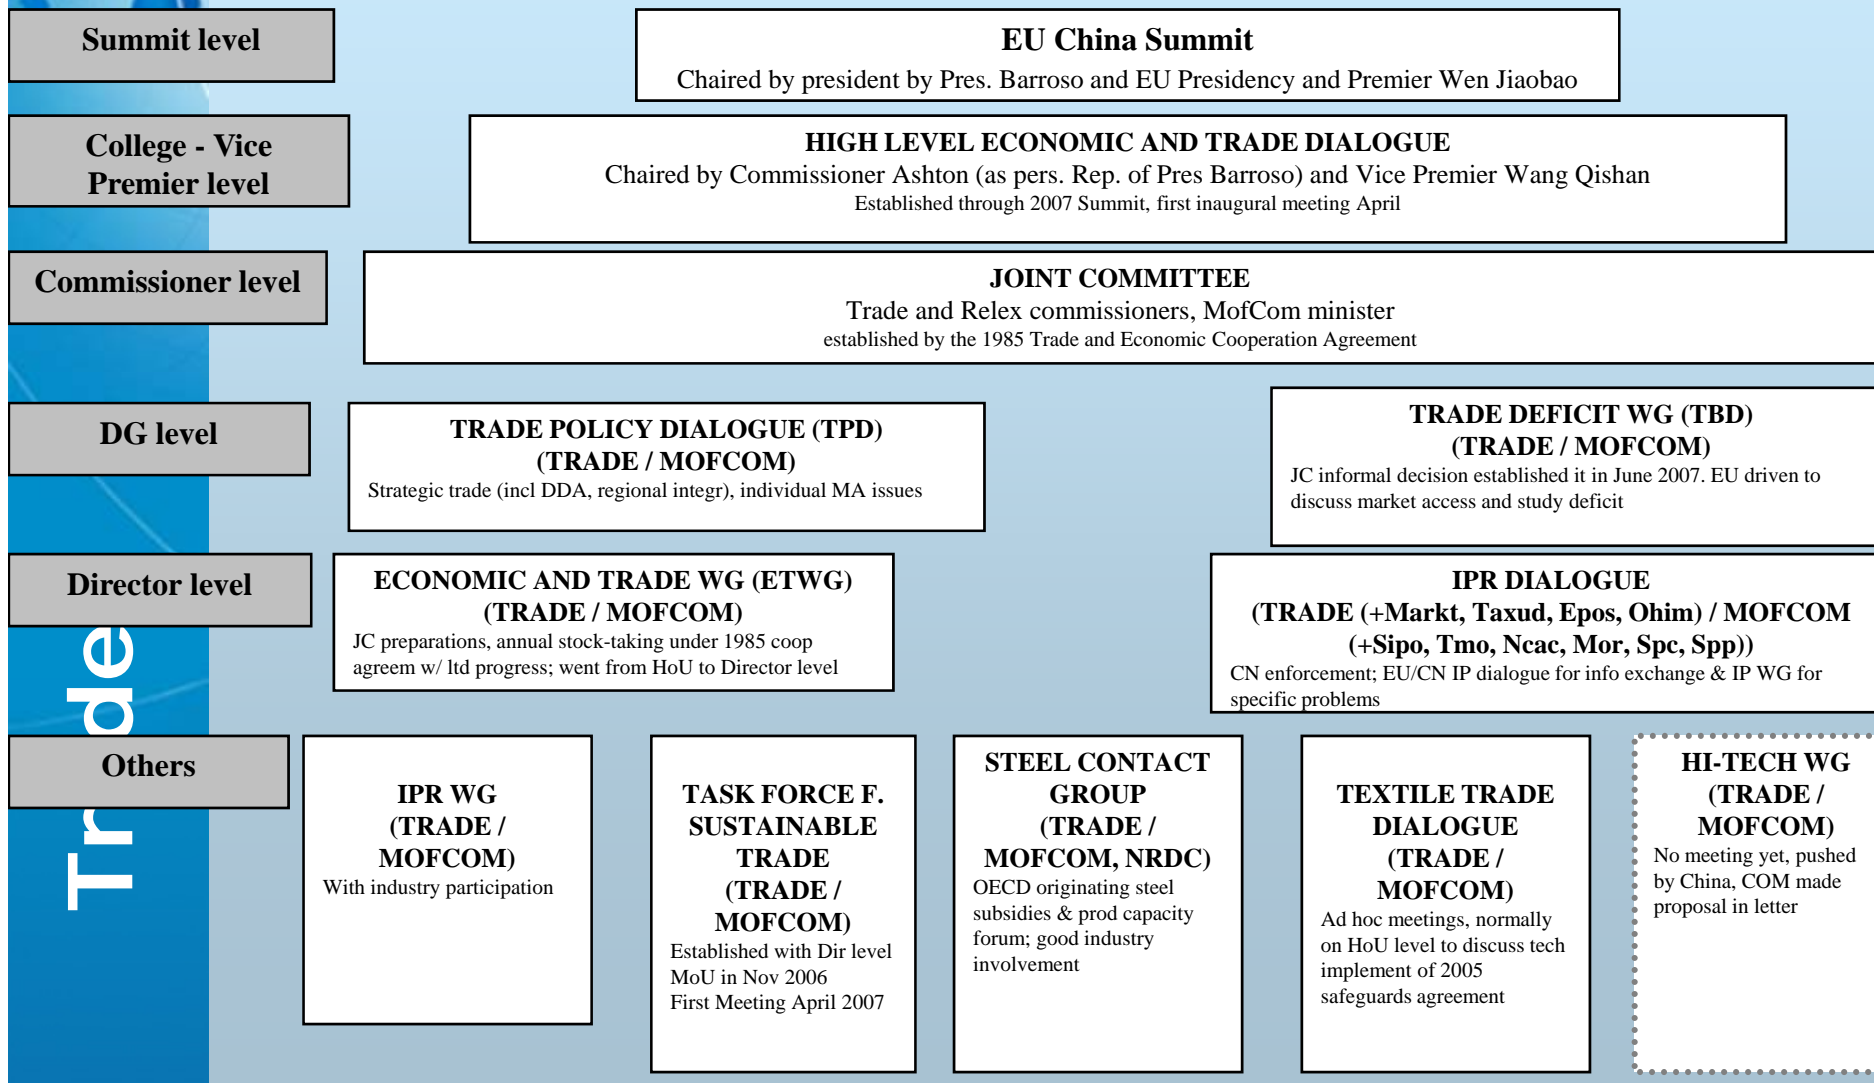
Summit level

EU China Summit
Chaired by president by Pres. Barroso and EU Presidency and Premier Wen Jiaobao

College - Vice Premier level

HIGH LEVEL ECONOMIC AND TRADE DIALOGUE
Chaired by Commissioner Ashton (as pers. Rep. of Pres Barroso) and Vice Premier Wang Qishan
Established through 2007 Summit, first inaugural meeting April

Commissioner level

JOINT COMMITTEE
Trade and Relex commissioners, MofCom minister
established by the 1985 Trade and Economic Cooperation Agreement

DG level

TRADE POLICY DIALOGUE (TPD)
(TRADE / MOFCOM)
Strategic trade (incl DDA, regional integr), individual MA issues

TRADE DEFICIT WG (TBD)
(TRADE / MOFCOM)
JC informal decision established it in June 2007. EU driven to discuss market access and study deficit

Director level

ECONOMIC AND TRADE WG (ETWG)
(TRADE / MOFCOM)
JC preparations, annual stock-taking under 1985 coop agreem w/ ltd progress; went from HoU to Director level

IPR DIALOGUE
(TRADE (+Markt, Taxud, Epos, Ohim) / MOFCOM (+Sipo, Tmo, Ncac, Mor, Spc, Spp))
CN enforcement; EU/CN IP dialogue for info exchange & IP WG for specific problems

Others

Trade

IPR WG
(TRADE / MOFCOM)
With industry participation

TASK FORCE F. SUSTAINABLE TRADE
(TRADE / MOFCOM)
Established with Dir level MoU in Nov 2006
First Meeting April 2007

STEEL CONTACT GROUP
(TRADE / MOFCOM, NRDC)
OECD originating steel subsidies & prod capacity forum; good industry involvement

TEXTILE TRADE DIALOGUE
(TRADE / MOFCOM)
Ad hoc meetings, normally on HoU level to discuss tech implement of 2005 safeguards agreement

HI-TECH WG
(TRADE / MOFCOM)
No meeting yet, pushed by China, COM made proposal in letter